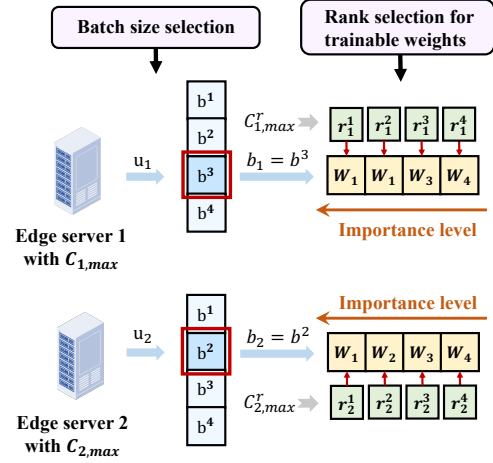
Batch size selection

Rank selection for trainable weights

$C^r_{1,max}$

$r_1^1$ $r_1^2$ $r_1^3$ $r_1^4$

$b^1$
$b^2$
$b^3$
$b^4$

$u_1$

$b_1 = b^3$

$W_1$ $W_1$ $W_3$ $W_4$

Importance level

Edge server 1 with $C_{1,max}$

Importance level

$b^1$
$b^2$
$b^3$
$b^4$

$u_2$

$b_2 = b^2$

$W_1$ $W_2$ $W_3$ $W_4$

$C^r_{2,max}$

$r_2^1$ $r_2^2$ $r_2^3$ $r_2^4$

Edge server 2 with $C_{2,max}$